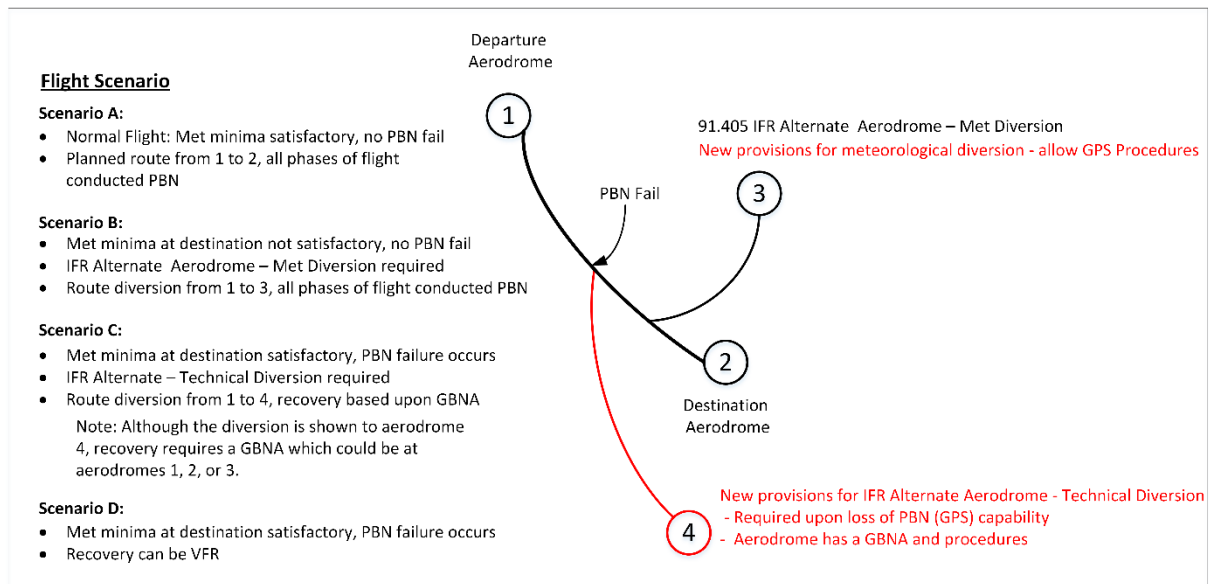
Flight Scenario

Scenario A:
- Normal Flight: Met minima satisfactory, no PBN fail
- Planned route from 1 to 2, all phases of flight conducted PBN

Scenario B:
- Met minima at destination not satisfactory, no PBN fail
- IFR Alternate Aerodrome – Met Diversion required
- Route diversion from 1 to 3, all phases of flight conducted PBN

Scenario C:
- Met minima at destination satisfactory, PBN failure occurs
- IFR Alternate – Technical Diversion required
- Route diversion from 1 to 4, recovery based upon GBNA

Note: Although the diversion is shown to aerodrome 4, recovery requires a GBNA which could be at aerodromes 1, 2, or 3.

Scenario D:
- Met minima at destination satisfactory, PBN failure occurs
- Recovery can be VFR

Departure Aerodrome

1

91.405 IFR Alternate Aerodrome – Met Diversion
New provisions for meteorological diversion - allow GPS Procedures

PBN Fail

3

2

Destination Aerodrome

New provisions for IFR Alternate Aerodrome - Technical Diversion
- Required upon loss of PBN (GPS) capability
- Aerodrome has a GBNA and procedures

4